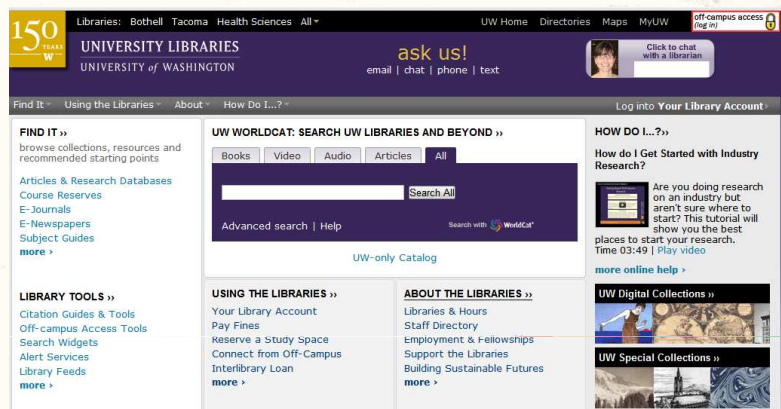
150 YEARS W

Libraries: Bothell Tacoma Health Sciences All

UW Home Directories Maps MyUW

off-campus access (log in)

UNIVERSITY LIBRARIES
UNIVERSITY of WASHINGTON

ask us!
email | chat | phone | text

Click to chat with a librarian

Find It Using the Libraries About How Do I...?

Log into Your Library Account

FIND IT ››
browse collections, resources and recommended starting points

Articles & Research Databases
Course Reserves
E-Journals
E-Newspapers
Subject Guides
more ›

UW WORLDCAT: SEARCH UW LIBRARIES AND BEYOND ››

Books Video Audio Articles All

Search All

Advanced search | Help

Search with WorldCat

UW-only Catalog

HOW DO I...?››

How do I Get Started with Industry Research?

Are you doing research on an industry but aren't sure where to start? This tutorial will show you the best places to start your research. Time 03:49 | Play video

more online help ›

LIBRARY TOOLS ››
Citation Guides & Tools
Off-campus Access Tools
Search Widgets
Alert Services
Library Feeds
more ›

USING THE LIBRARIES ››
Your Library Account
Pay Fines
Reserve a Study Space
Connect from Off-Campus
Interlibrary Loan
more ›

ABOUT THE LIBRARIES ››
Libraries & Hours
Staff Directory
Employment & Fellowships
Support the Libraries
Building Sustainable Futures
more ›

UW Digital Collections ››

UW Special Collections ››